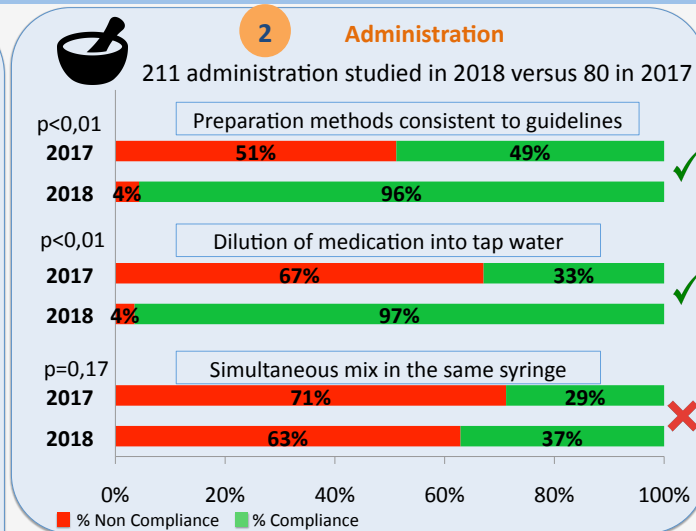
2 Administration

211 administration studied in 2018 versus 80 in 2017

p<0,01

Preparation methods consistent to guidelines

| | % Non Compliance | % Compliance |
|---|---|---|
| 2017 | 51% | 49% |
| 2018 | 4% | 96% |

p<0,01

Dilution of medication into tap water

| | % Non Compliance | % Compliance |
|---|---|---|
| 2017 | 67% | 33% |
| 2018 | 4% | 97% |

p=0,17

Simultaneous mix in the same syringe

| | % Non Compliance | % Compliance |
|---|---|---|
| 2017 | 71% | 29% |
| 2018 | 63% | 37% |

0% 20% 40% 60% 80% 100%

% Non Compliance % Compliance